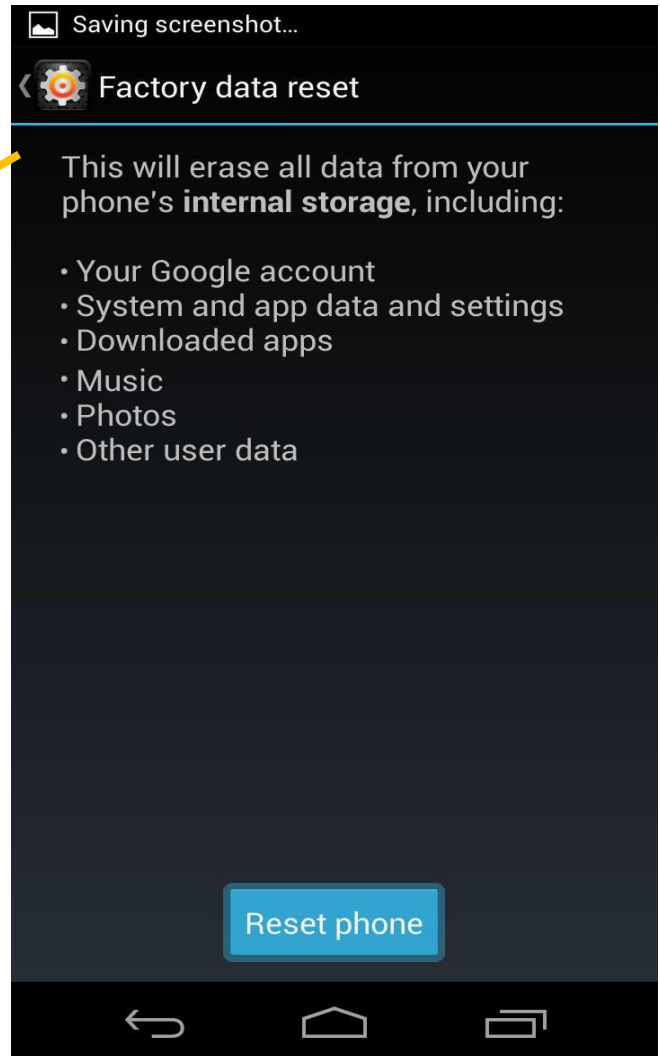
Saving screenshot...

Factory data reset

This will erase all data from your phone's **internal storage**, including:

• Your Google account
• System and app data and settings
• Downloaded apps
• Music
• Photos
• Other user data

Reset phone